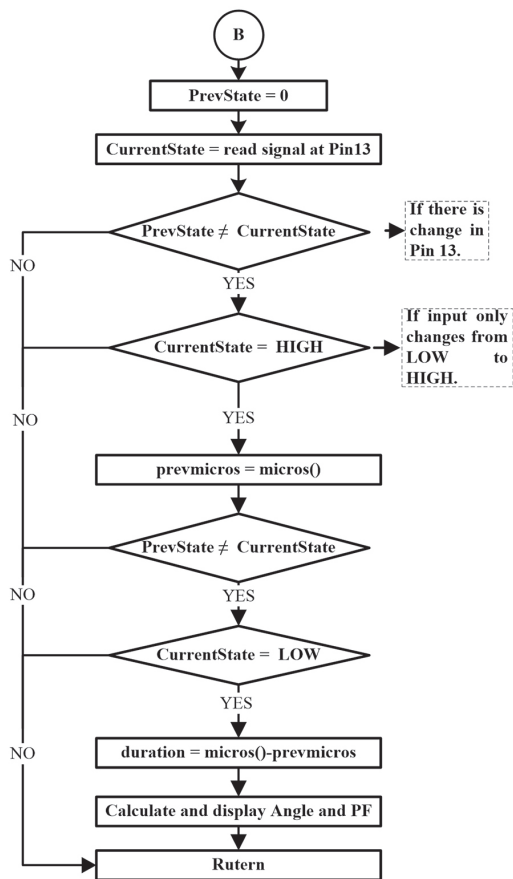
B

PrevState = 0

CurrentState = read signal at Pin13

PrevState $\neq$ CurrentState

If there is change in Pin 13.

NO

YES

CurrentState = HIGH

If input only changes from LOW to HIGH.

NO

YES

prevmicros = micros()

PrevState $\neq$ CurrentState

NO

YES

CurrentState = LOW

YES

NO

duration = micros()-prevmicros

Calculate and display Angle and PF

Rutern